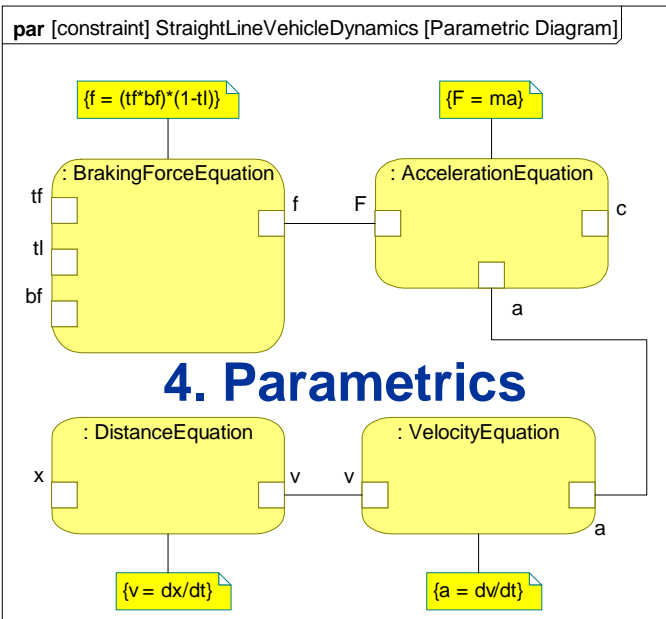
par [constraint] StraightLineVehicleDynamics [Parametric Diagram]

{f = (tf*bf)*(1-tl)}

{F = ma}

: BrakingForceEquation

tf

tl

bf

f

F

: AccelerationEquation

c

a

4. Parametrics

: DistanceEquation

x

v

v

: VelocityEquation

a

{v = dx/dt}

{a = dv/dt}